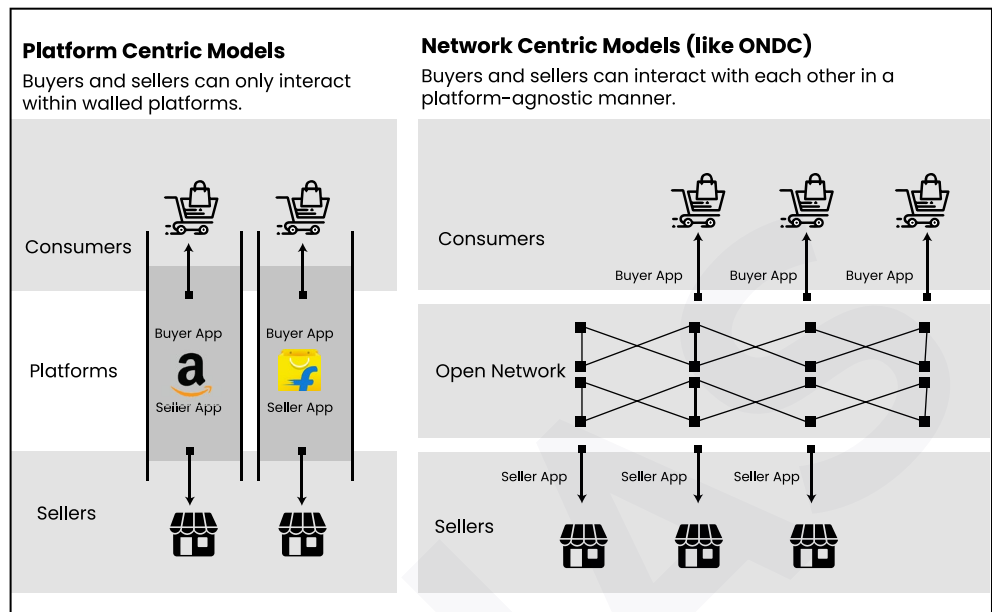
Platform Centric Models
Buyers and sellers can only interact within walled platforms.

Consumers

Buyer App

Buyer App

Platforms

Seller App

Seller App

Sellers

Network Centric Models (like ONDC)
Buyers and sellers can interact with each other in a platform-agnostic manner.

Consumers

Buyer App

Buyer App

Buyer App

Open Network

Seller App

Seller App

Seller App

Sellers